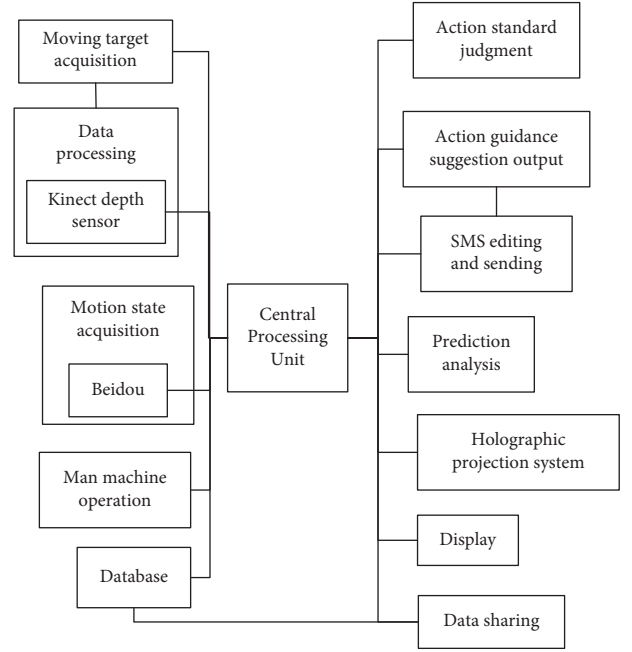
Moving target acquisition

Data processing

Kinect depth sensor

Motion state acquisition

Beidou

Man machine operation

Database

Central Processing Unit

Action standard judgment

Action guidance suggestion output

SMS editing and sending

Prediction analysis

Holographic projection system

Display

Data sharing